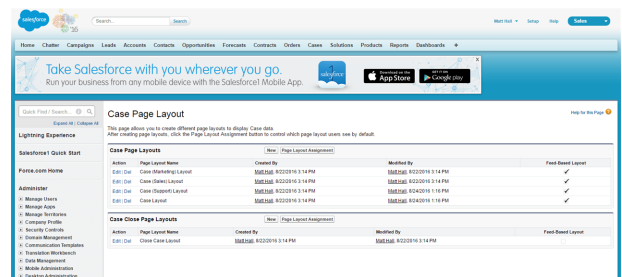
salesforce '16

Search...

Search

Matt Hall ▾ Setup Help Sales ▾

Home Chatter Campaigns Leads Accounts Contacts Opportunities Forecasts Contracts Orders Cases Solutions Products Reports Dashboards +

Take Salesforce with you wherever you go.

Run your business from any mobile device with the Salesforce1 Mobile App.

salesforce

Download on the App Store

GET IT ON Google play

Quick Find / Search...

Expand All | Collapse All

Lightning Experience

Salesforce1 Quick Start

Force.com Home

Administer

Manage Users

Manage Apps

Manage Territories

Company Profile

Security Controls

Domain Management

Communication Templates

Translation Workbench

Data Management

Mobile Administration

Desktop Administration

Case Page Layout

Help for this Page

This page allows you to create different page layouts to display Case data.
After creating page layouts, click the Page Layout Assignment button to control which page layout users see by default.

Case Page Layouts

New Page Layout Assignment

| Action | Page Layout Name | Created By | Modified By | Feed-Based Layout |
|---|---|---|---|---|
| Edit \| Del | Case (Marketing) Layout | Matt Hall, 8/22/2016 3:14 PM | Matt Hall, 8/22/2016 3:14 PM | ✓ |
| Edit \| Del | Case (Sales) Layout | Matt Hall, 8/22/2016 3:14 PM | Matt Hall, 8/22/2016 3:14 PM | ✓ |
| Edit \| Del | Case (Support) Layout | Matt Hall, 8/22/2016 3:14 PM | Matt Hall, 8/24/2016 1:16 PM | ✓ |
| Edit \| Del | Case Layout | Matt Hall, 8/22/2016 3:14 PM | Matt Hall, 8/24/2016 1:16 PM | ✓ |

Case Close Page Layouts

New Page Layout Assignment

| Action | Page Layout Name | Created By | Modified By | Feed-Based Layout |
|---|---|---|---|---|
| Edit \| Del | Close Case Layout | Matt Hall, 8/22/2016 3:14 PM | Matt Hall, 8/22/2016 3:14 PM | |